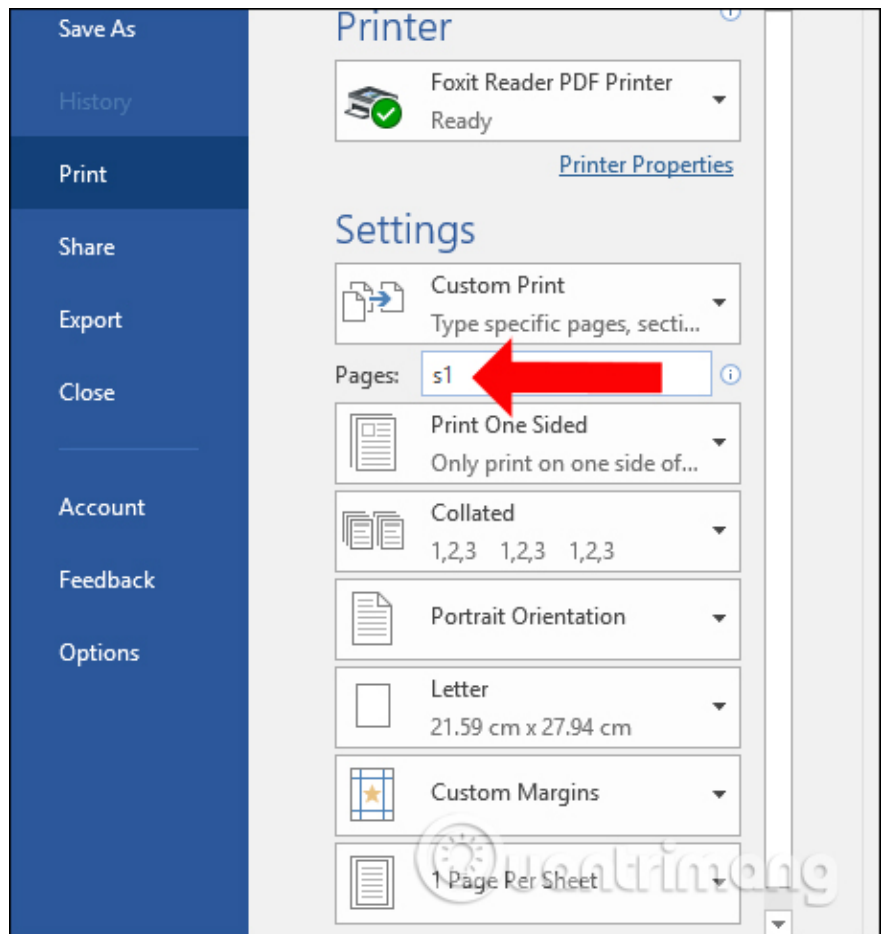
Save As
History
Print
Share
Export
Close
Account
Feedback
Options

Printer
Foxit Reader PDF Printer
Ready
Printer Properties

Settings
Custom Print
Type specific pages, secti...
Pages: s1
Print One Sided
Only print on one side of...
Collated
1,2,3 1,2,3 1,2,3
Portrait Orientation
Letter
21.59 cm x 27.94 cm
Custom Margins
1 Page Per Sheet

uantrimang